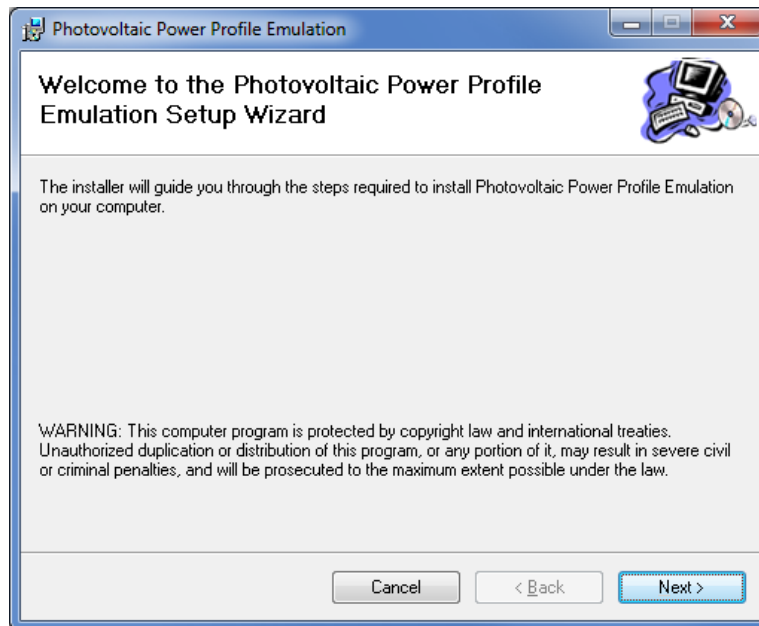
Photovoltaic Power Profile Emulation

Welcome to the Photovoltaic Power Profile Emulation Setup Wizard

The installer will guide you through the steps required to install Photovoltaic Power Profile Emulation on your computer.

WARNING: This computer program is protected by copyright law and international treaties. Unauthorized duplication or distribution of this program, or any portion of it, may result in severe civil or criminal penalties, and will be prosecuted to the maximum extent possible under the law.

Cancel

< Back

Next >